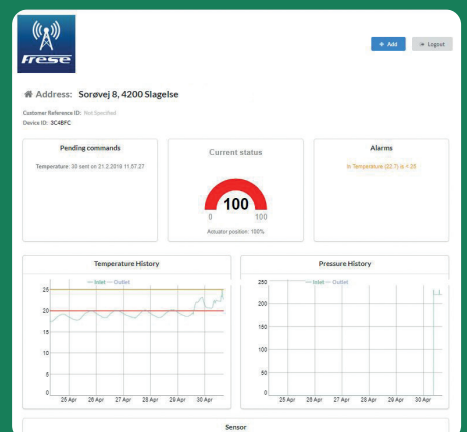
Frese

+ Add

Logout

Address: Sorøvej 8, 4200 Slagelse

Customer Reference ID: Not Specified
Device ID: 3C4BFC

Pending commands

Temperature: 30 sent on 21.2.2019 11.57.27

Current status

100

0

100

Actuator position: 100%

Alarms

In Temperature (22.7) is < 25

Temperature History

Inlet Outlet

25
20
15
10
5
0

25 Apr 26 Apr 27 Apr 28 Apr 29 Apr 30 Apr

Pressure History

Inlet Outlet

250
200
150
100
50
0

25 Apr 26 Apr 27 Apr 28 Apr 29 Apr 30 Apr

Sensor